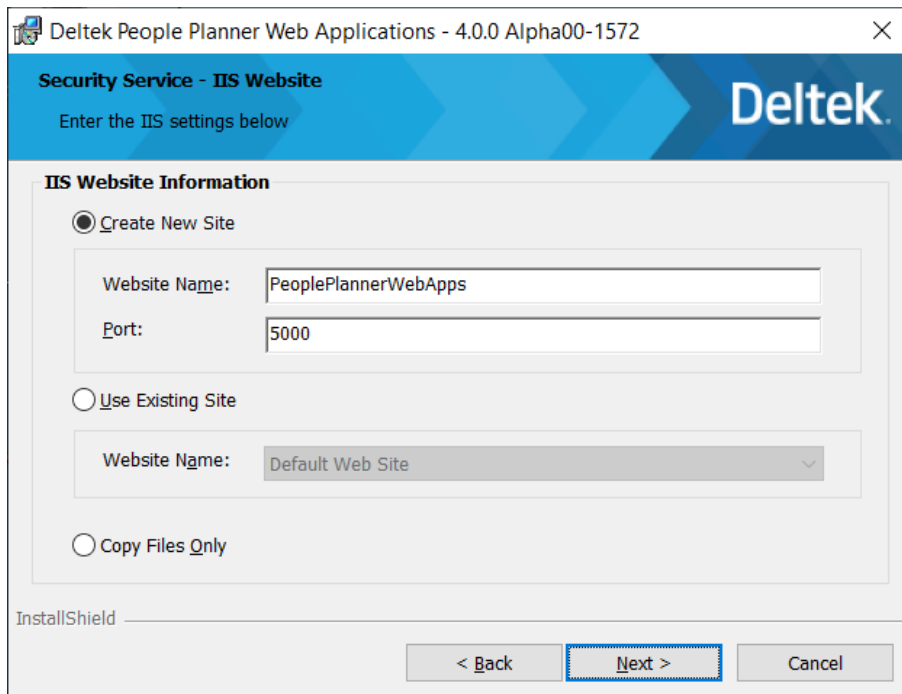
Deltek People Planner Web Applications - 4.0.0 Alpha00-1572

Security Service - IIS Website

Enter the IIS settings below

Deltek.

IIS Website Information

Create New Site

Website Name: PeoplePlannerWebApps

Port: 5000

Use Existing Site

Website Name: Default Web Site

Copy Files Only

InstallShield

< Back

Next >

Cancel